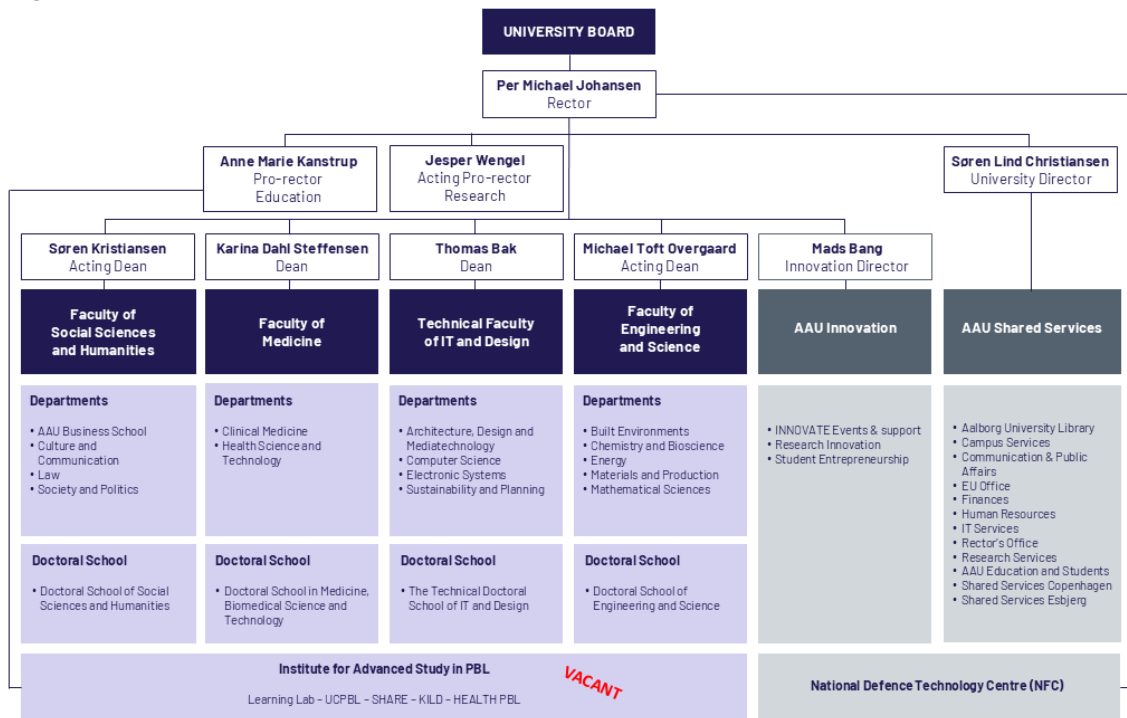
UNIVERSITY BOARD

Per Michael Johansen
Rector

Anne Marie Kanstrup
Pro-rector
Education

Jesper Wengel
Acting Pro-rector
Research

Søren Lind Christiansen
University Director

Søren Kristiansen
Acting Dean

Karina Dahl Steffensen
Dean

Thomas Bak
Dean

Michael Toft Overgaard
Acting Dean

Mads Bang
Innovation Director

Faculty of Social Sciences and Humanities

Faculty of Medicine

Technical Faculty of IT and Design

Faculty of Engineering and Science

AAU Innovation

AAU Shared Services

Departments
• AAU Business School
• Culture and Communication
• Law
• Society and Politics

Departments
• Clinical Medicine
• Health Science and Technology

Departments
• Architecture, Design and Mediatechnology
• Computer Science
• Electronic Systems
• Sustainability and Planning

Departments
• Built Environments
• Chemistry and Bioscience
• Energy
• Materials and Production
• Mathematical Sciences

• INNOVATE Events & support
• Research Innovation
• Student Entrepreneurship

• Aalborg University Library
• Campus Services
• Communication & Public Affairs
• EU Office
• Finances
• Human Resources
• IT Services
• Rector's Office
• Research Services
• AAU Education and Students
• Shared Services Copenhagen
• Shared Services Esbjerg

Doctoral School
• Doctoral School of Social Sciences and Humanities

Doctoral School
• Doctoral School in Medicine, Biomedical Science and Technology

Doctoral School
• The Technical Doctoral School of IT and Design

Doctoral School
• Doctoral School of Engineering and Science

Institute for Advanced Study in PBL
Learning Lab – UCPBL – SHARE – KILD – HEALTH PBL

VACANT

National Defence Technology Centre (NFC)